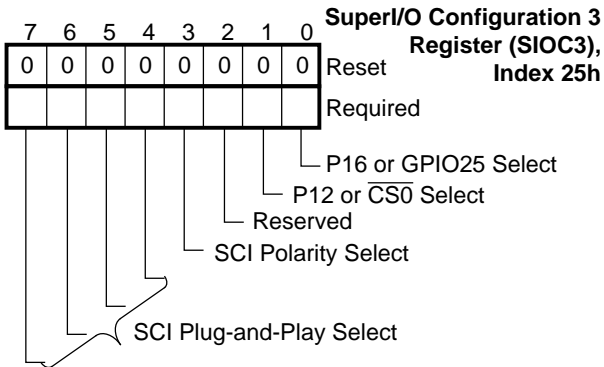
SuperI/O Configuration 3 Register (SIOC3), Index 25h

| 7 | 6 | 5 | 4 | 3 | 2 | 1 | 0 | |
|---|---|---|---|---|---|---|---|---|
| 0 | 0 | 0 | 0 | 0 | 0 | 0 | 0 | Reset |
| | | | | | | | | Required |

P16 or GPIO25 Select
P12 or $\overline{CS0}$ Select
Reserved
SCI Polarity Select
SCI Plug-and-Play Select